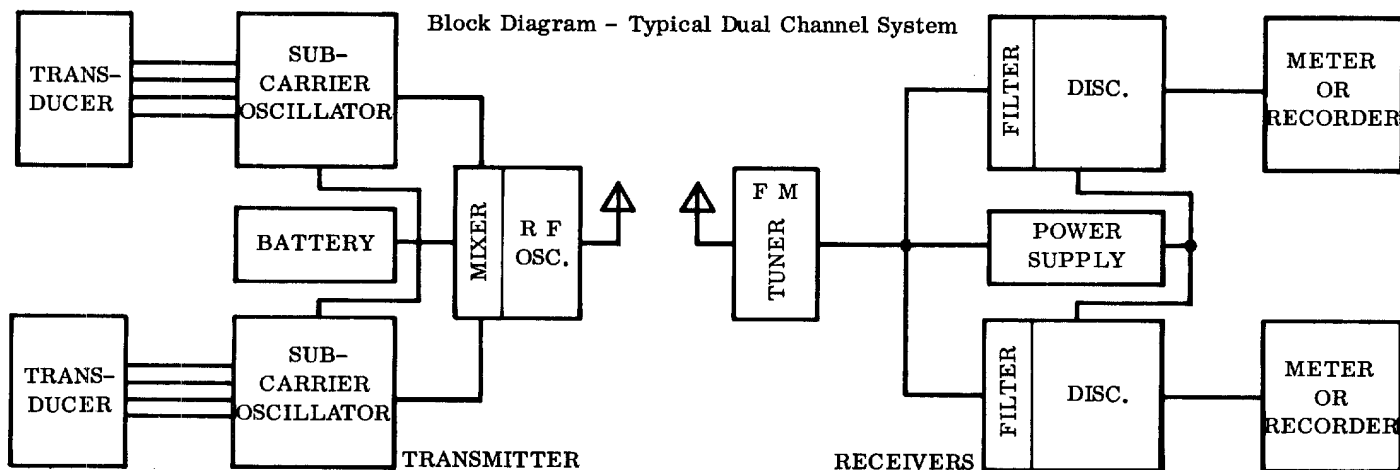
Block Diagram - Typical Dual Channel System

TRANS-
DUCER

SUB-
CARRIER
OSCILLATOR

BATTERY

MIXER

R F
OSC.

TRANS-
DUCER

SUB-
CARRIER
OSCILLATOR

TRANSMITTER

F M
TUNER

FILTER

DISC.

METER
OR
RECORDER

POWER
SUPPLY

FILTER

DISC.

METER
OR
RECORDER

RECEIVERS